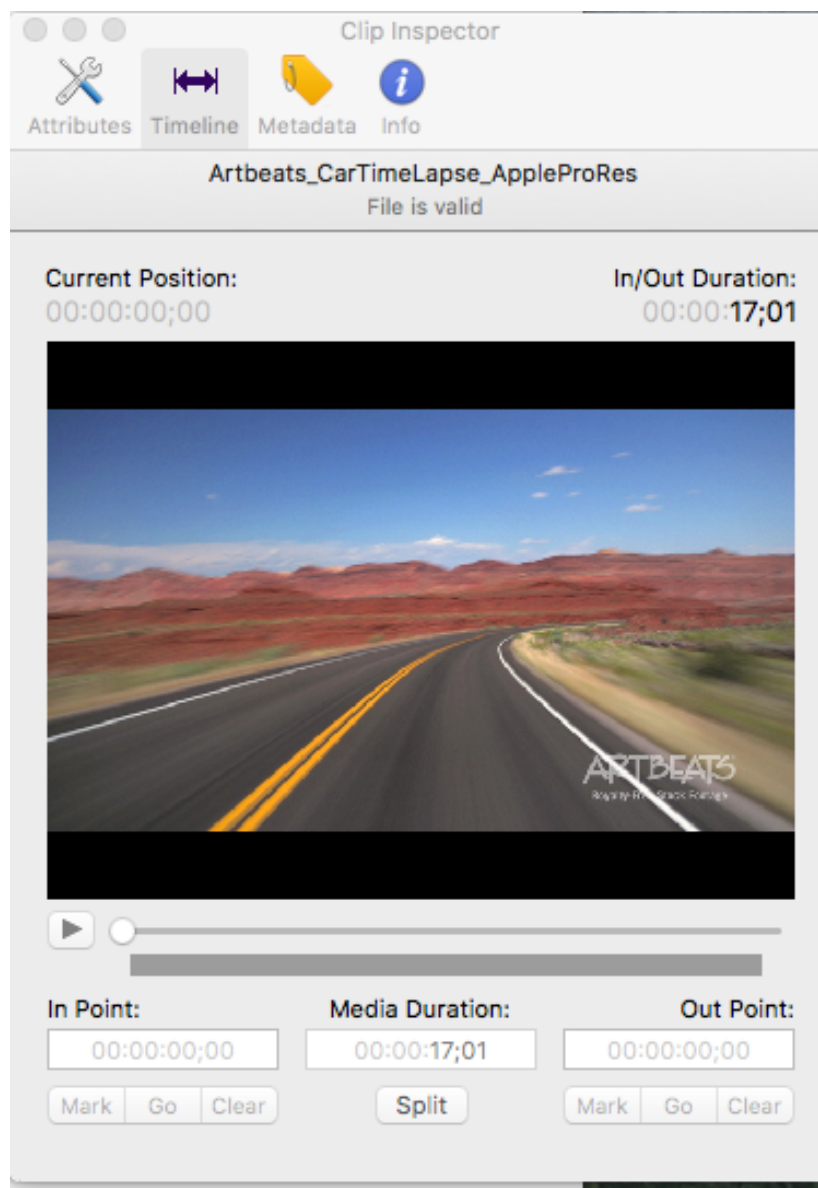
Clip Inspector

Attributes Timeline Metadata Info

Artbeats_CarTimeLapse_AppleProRes
File is valid

Current Position:
00:00:00;00

In/Out Duration:
00:00:17;01

ARTBEATS
Royalty-Free Stock Footage

In Point:
00:00:00;00
Mark Go Clear

Media Duration:
00:00:17;01
Split

Out Point:
00:00:00;00
Mark Go Clear